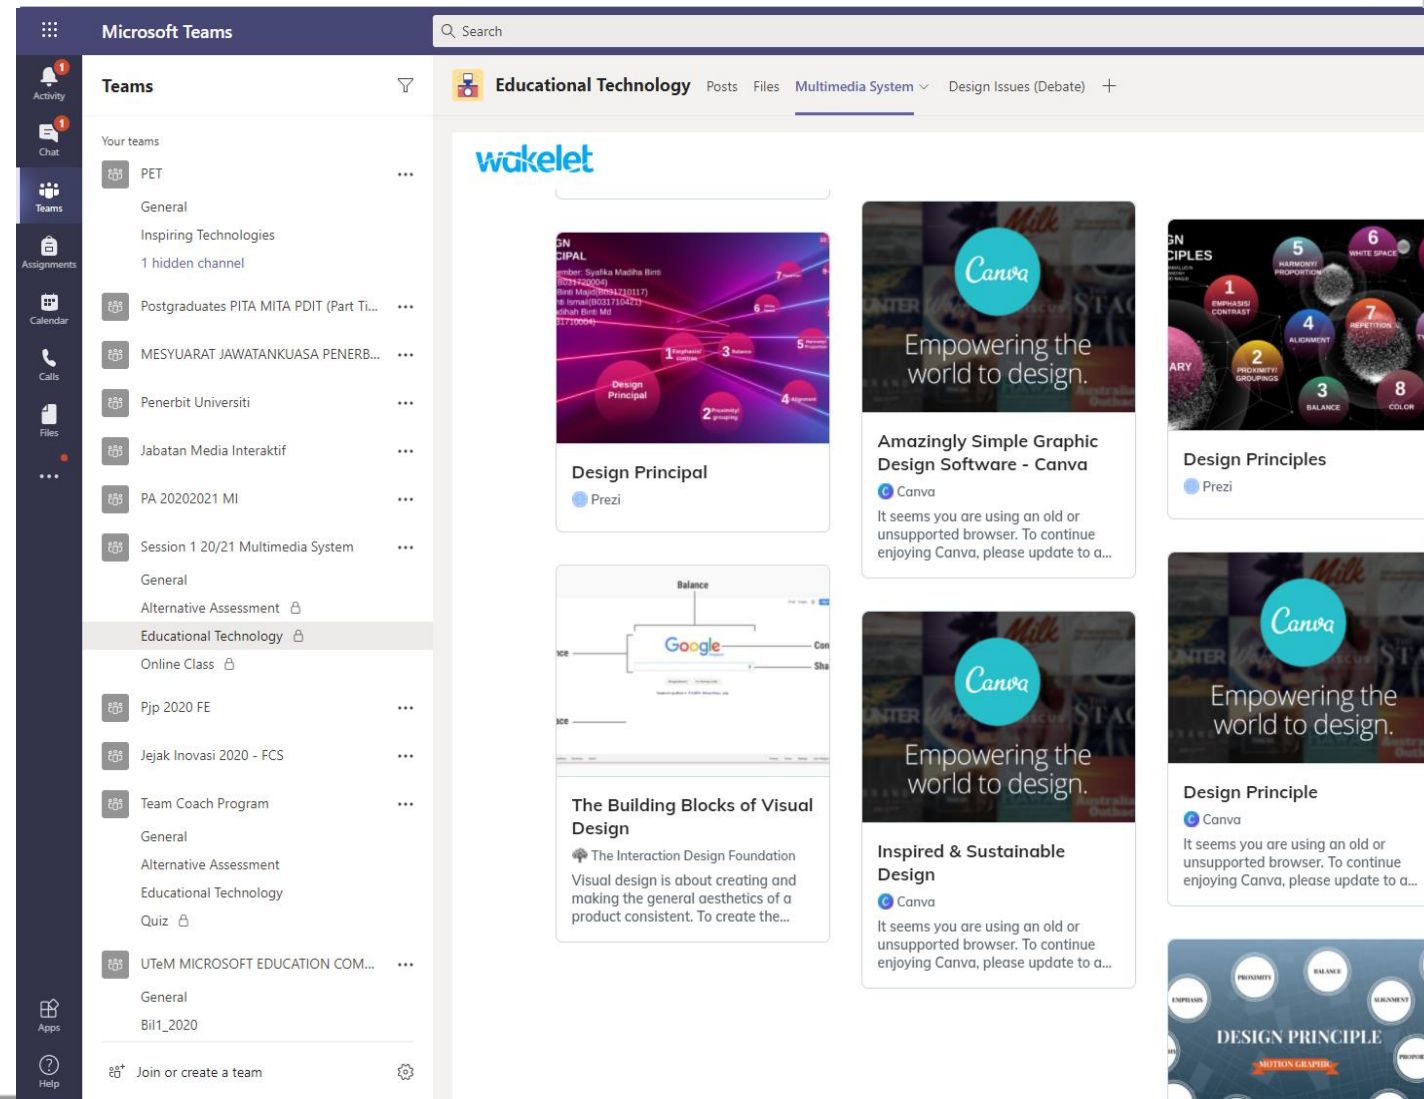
Microsoft Teams

Search

Activity
Chat
Teams
Assignments
Calendar
Calls
Files
...
Apps
Help

Teams

Your teams

PET
General
Inspiring Technologies
1 hidden channel

Postgraduates PITA MITA PDIT (Part Ti...

MESYUARAT JAWATANKUASA PENERB...

Penerbit Universiti

Jabatan Media Interaktif

PA 20202021 MI

Session 1 20/21 Multimedia System
General
Alternative Assessment
Educational Technology
Online Class

Pjp 2020 FE

Jejak Inovasi 2020 - FCS

Team Coach Program
General
Alternative Assessment
Educational Technology
Quiz

UTeM MICROSOFT EDUCATION COM...
General
Bil1_2020

Join or create a team

Educational Technology Posts Files Multimedia System Design Issues (Debate) +

wakelet

Design Principal
Prezi

Amazingly Simple Graphic Design Software - Canva
Canva
It seems you are using an old or unsupported browser. To continue enjoying Canva, please update to a...

Design Principles
Prezi

The Building Blocks of Visual Design
The Interaction Design Foundation
Visual design is about creating and making the general aesthetics of a product consistent. To create the...

Inspired & Sustainable Design
Canva
It seems you are using an old or unsupported browser. To continue enjoying Canva, please update to a...

Design Principle
Canva
It seems you are using an old or unsupported browser. To continue enjoying Canva, please update to a...

Canva
Empowering the world to design.

Canva
Empowering the world to design.

Canva
Empowering the world to design.

DESIGN PRINCIPLE
MOTION GRAPHIC

Google
Balance